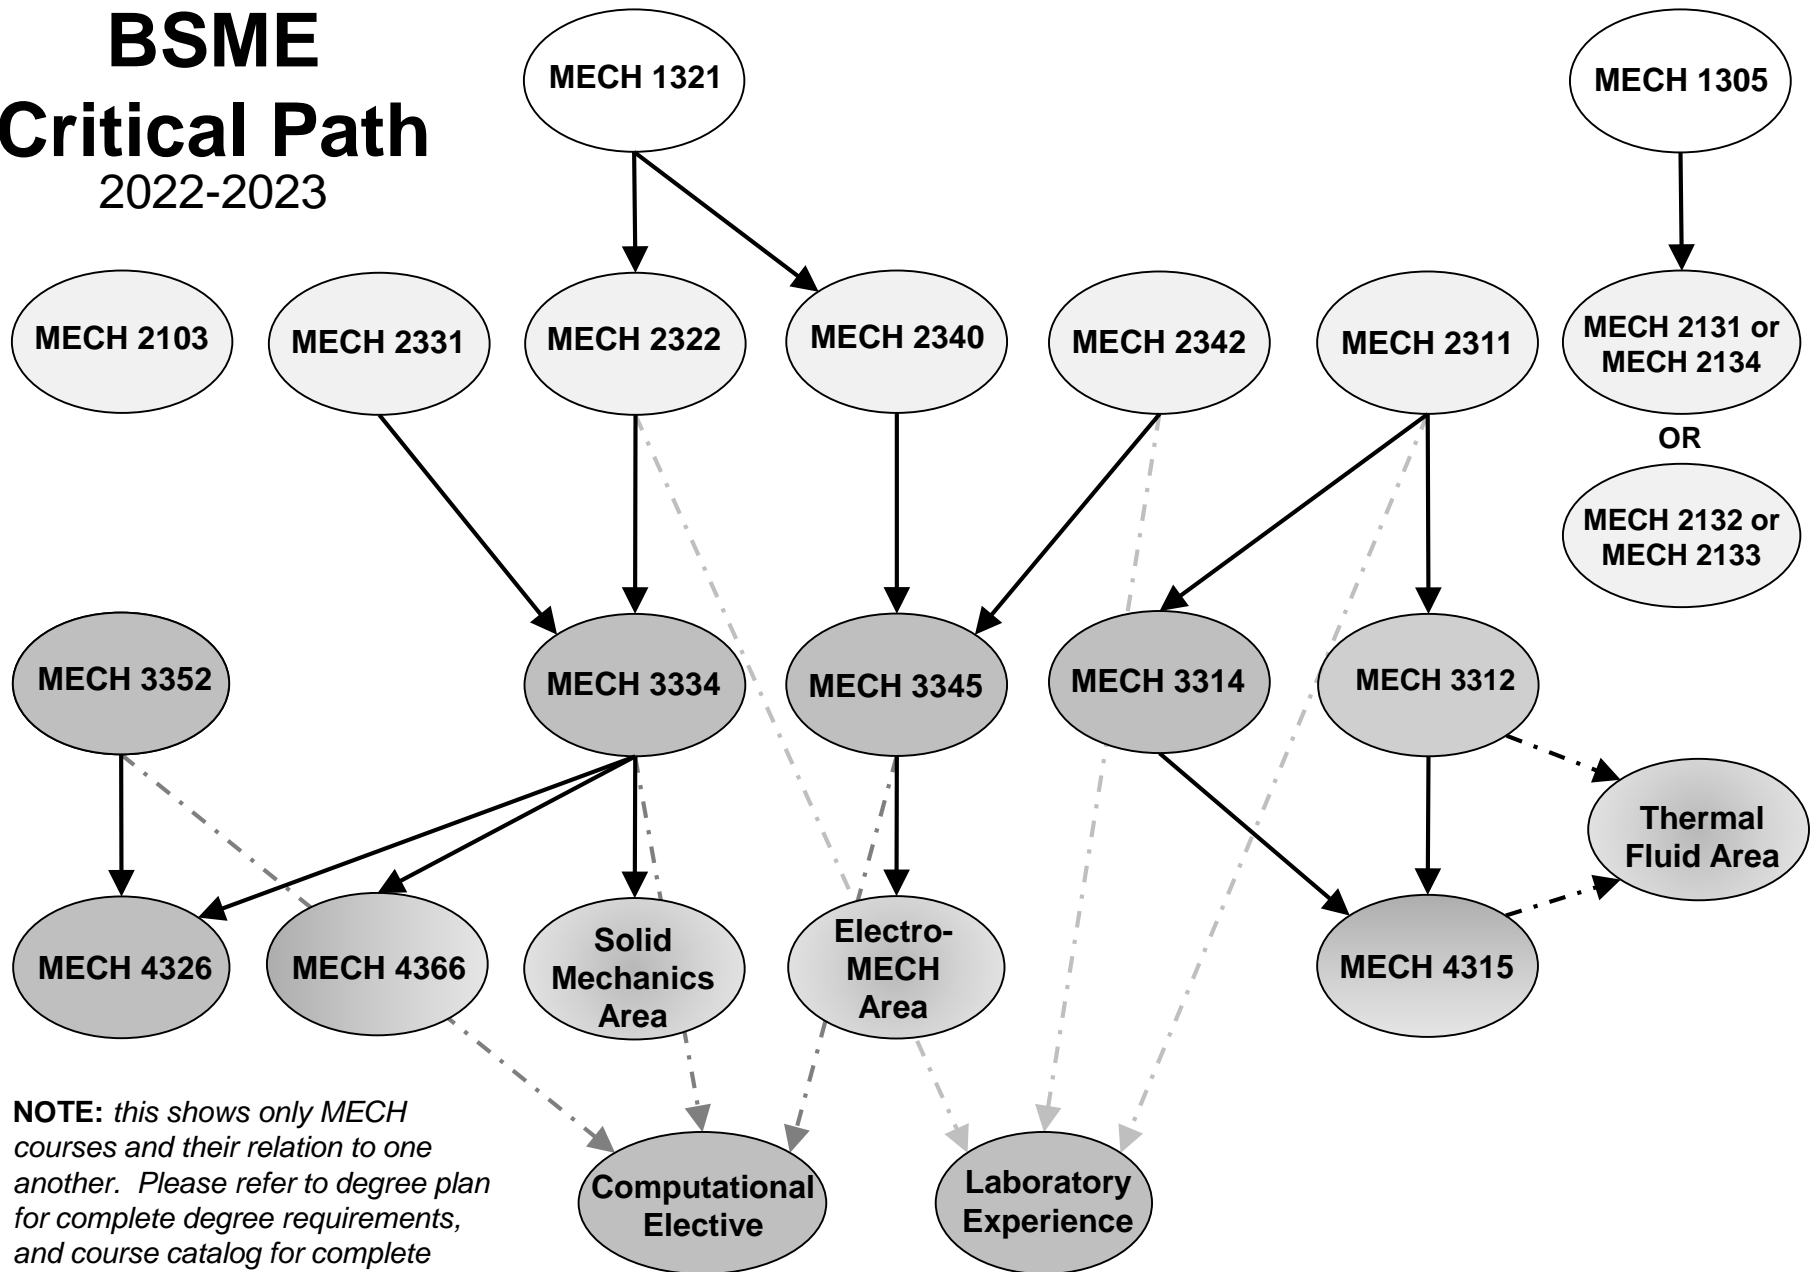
BSME
Critical Path
2022-2023

MECH 1321

MECH 1305

MECH 2103

MECH 2331

MECH 2322

MECH 2340

MECH 2342

MECH 2311

MECH 2131 or MECH 2134

OR

MECH 2132 or MECH 2133

MECH 3352

MECH 3334

MECH 3345

MECH 3314

MECH 3312

Thermal Fluid Area

MECH 4326

MECH 4366

Solid Mechanics Area

Electro-MECH Area

MECH 4315

NOTE: this shows only MECH courses and their relation to one another. Please refer to degree plan for complete degree requirements, and course catalog for complete

Computational Elective

Laboratory Experience